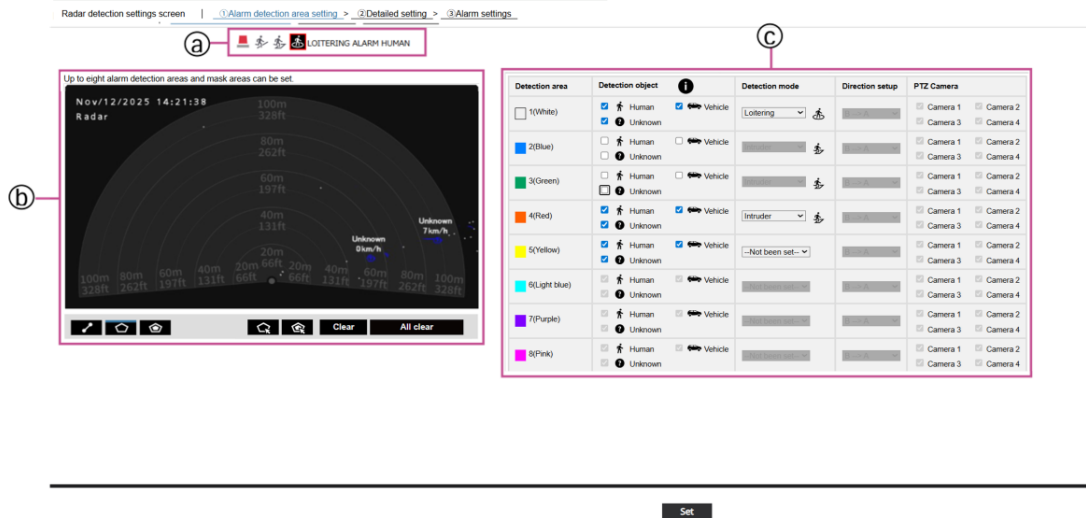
Radar detection settings screen | ①Alarm detection area setting > ②Detailed setting > ③Alarm settings

ⓐ LOITERING ALARM HUMAN

Up to eight alarm detection areas and mask areas can be set.

ⓑ

Nov/12/2025 14:21:38
Radar

100m 328ft
80m 262ft
60m 197ft
40m 131ft
20m 66ft

100m 328ft 80m 262ft 60m 197ft 40m 131ft 20m 66ft 20m 66ft 40m 131ft 60m 197ft 80m 262ft 100m 328ft

Unknown 7km/h
Unknown 0km/h

Clear All clear

ⓒ

| Detection area | Detection object | Detection mode | Direction setup | PTZ Camera |
|---|---|---|---|---|
| 1(White) | Human Vehicle Unknown | Loitering | | Camera 1 Camera 2 Camera 3 Camera 4 |
| 2(Blue) | Human Vehicle Unknown | | | Camera 1 Camera 2 Camera 3 Camera 4 |
| 3(Green) | Human Vehicle Unknown | | | Camera 1 Camera 2 Camera 3 Camera 4 |
| 4(Red) | Human Vehicle Unknown | Intruder | | Camera 1 Camera 2 Camera 3 Camera 4 |
| 5(Yellow) | Human Vehicle Unknown | --Not been set-- | | Camera 1 Camera 2 Camera 3 Camera 4 |
| 6(Light blue) | Human Vehicle Unknown | --Not been set-- | | Camera 1 Camera 2 Camera 3 Camera 4 |
| 7(Purple) | Human Vehicle Unknown | --Not been set-- | | Camera 1 Camera 2 Camera 3 Camera 4 |
| 8(Pink) | Human Vehicle Unknown | --Not been set-- | | Camera 1 Camera 2 Camera 3 Camera 4 |

Set